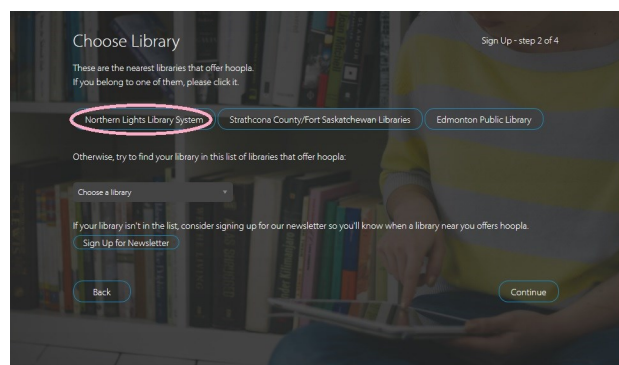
Choose Library

Sign Up - step 2 of 4

These are the nearest libraries that offer hoopla.
If you belong to one of them, please click it.

Northern Lights Library System

Strathcona County/Fort Saskatchewan Libraries

Edmonton Public Library

Otherwise, try to find your library in this list of libraries that offer hoopla:

Choose a library

If your library isn't in the list, consider signing up for our newsletter so you'll know when a library near you offers hoopla.

Sign Up for Newsletter

Back

Continue